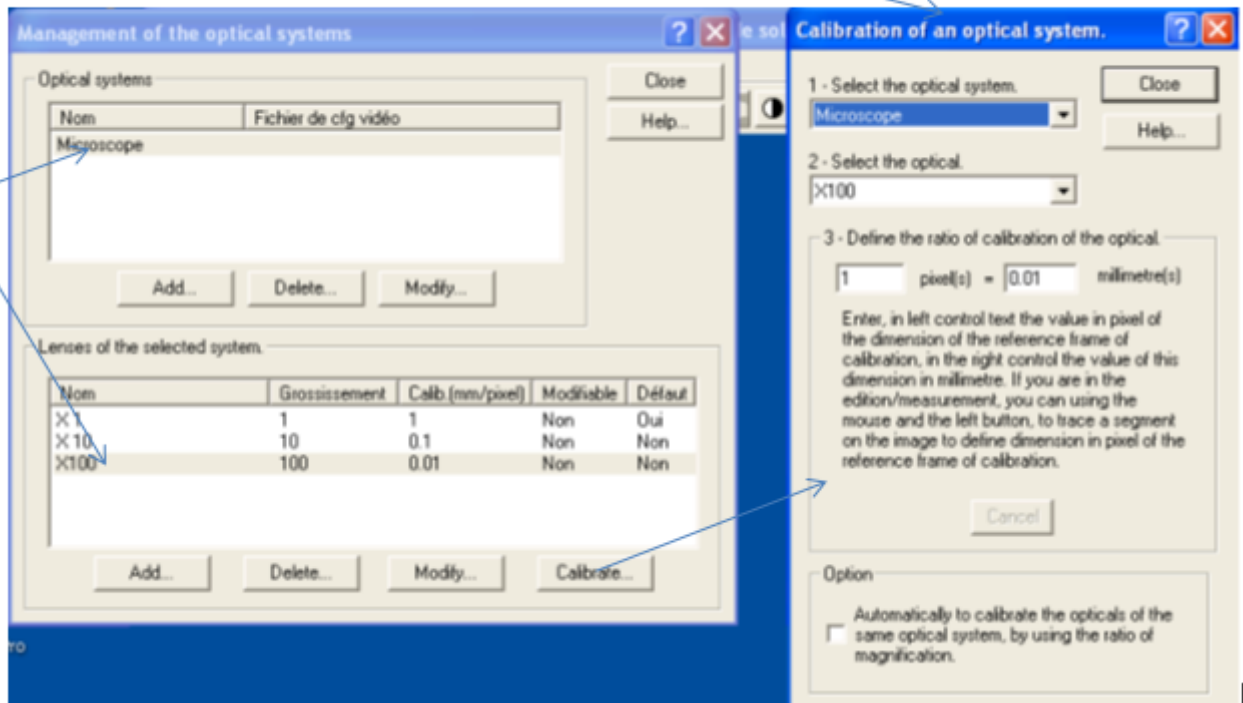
Management of the optical systems

Optical systems

| Nom | Fichier de cfg vidéo |
|---|---|
| Microscope | |

Add... Delete... Modify...

Close
Help...

Lenses of the selected system

| Nom | Grossissement | Calib.(mm/pixel) | Modifiable | Défaut |
|---|---|---|---|---|
| X1 | 1 | 1 | Non | Oui |
| X10 | 10 | 0.1 | Non | Non |
| X100 | 100 | 0.01 | Non | Non |

Add... Delete... Modify... Calibrate...

e sol

ro

Calibration of an optical system.

1 - Select the optical system.
Microscope

Close
Help...

2 - Select the optical.
X100

3 - Define the ratio of calibration of the optical.
1 pixel(s) = 0.01 millimetre(s)

Enter, in left control text the value in pixel of the dimension of the reference frame of calibration, in the right control the value of this dimension in millimetre. If you are in the edition/measurement, you can using the mouse and the left button, to trace a segment on the image to define dimension in pixel of the reference frame of calibration.

Cancel

Option
Automatically to calibrate the opticals of the same optical system, by using the ratio of magnification.